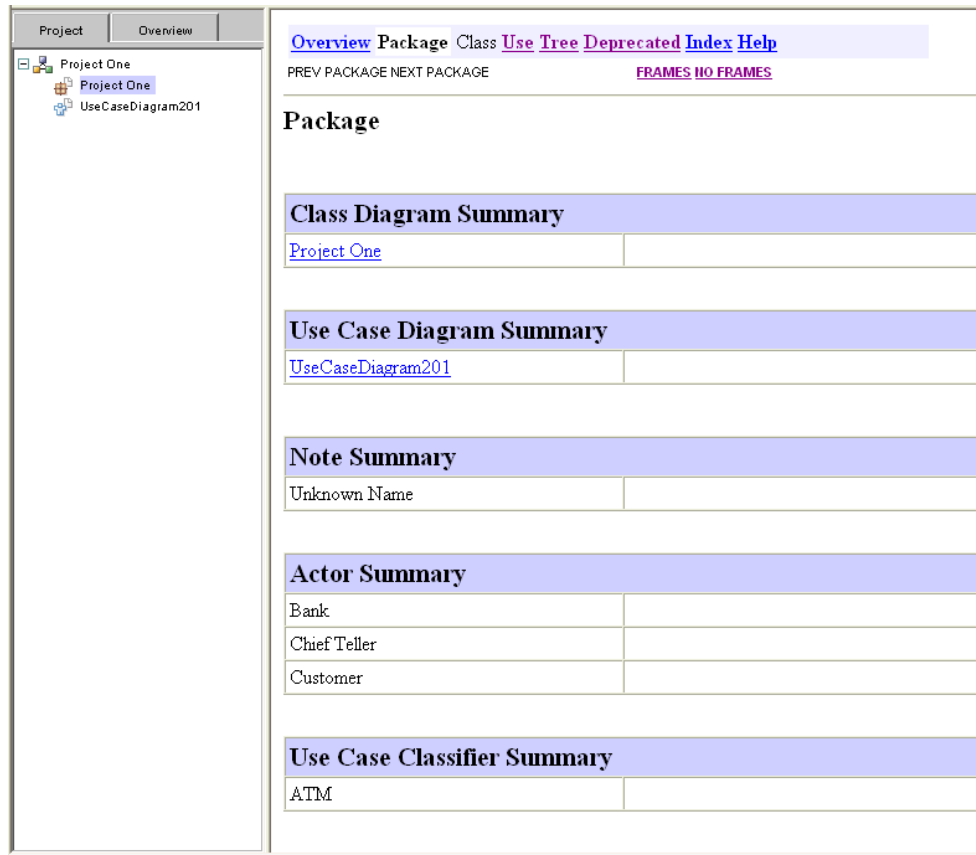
Project | Overview

Project One
Project One
UseCaseDiagram201

Overview Package Class Use Tree Deprecated Index Help
PREV PACKAGE NEXT PACKAGE
FRAMES NO FRAMES

Package

| Class Diagram Summary | |
|---|---|
| Project One | |

| Use Case Diagram Summary | |
|---|---|
| UseCaseDiagram201 | |

| Note Summary | |
|---|---|
| Unknown Name | |

| Actor Summary | |
|---|---|
| Bank | |
| Chief Teller | |
| Customer | |

| Use Case Classifier Summary | |
|---|---|
| ATM | |